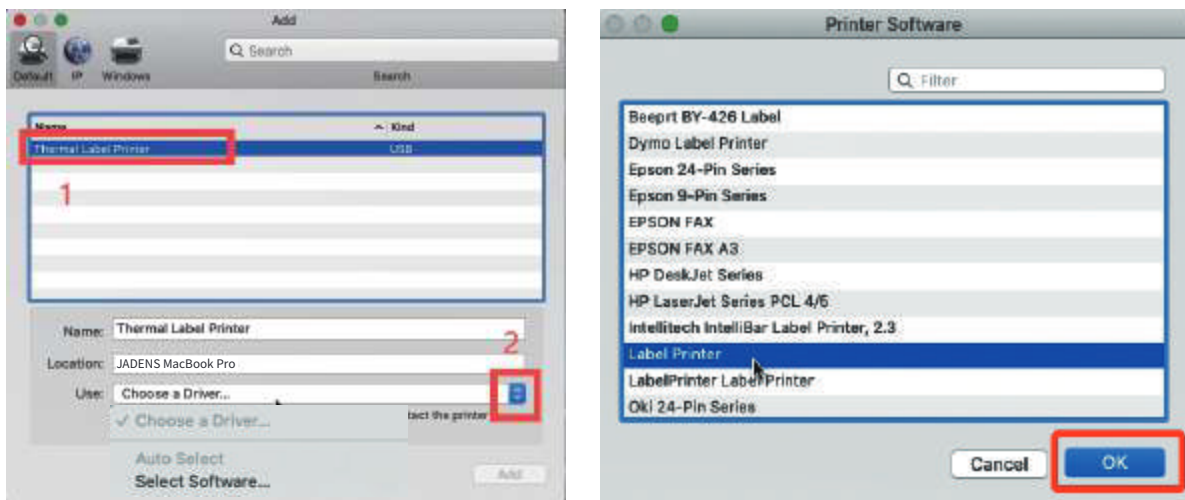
Add

Default IP Windows

Search

Search

Name Kind

Thermal Label Printer USB

1

Name: Thermal Label Printer

Location: JADENS MacBook Pro

Use: Choose a Driver...

2

✓ Choose a Driver...

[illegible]tect the printer

Auto Select

Select Software...

Add

Printer Software

Filter

Beeprt BY-426 Label

Dymo Label Printer

Epson 24-Pin Series

Epson 9-Pin Series

EPSON FAX

EPSON FAX A3

HP DeskJet Series

HP LaserJet Series PCL 4/6

Intellitech IntelliBar Label Printer, 2.3

Label Printer

LabelPrinter LabelPrinter

Oki 24-Pin Series

Cancel

OK